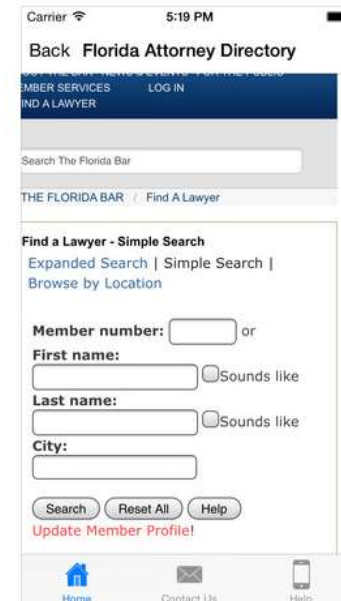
Carrier
5:19 PM
Back Florida Attorney Directory
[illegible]
EMBER SERVICES LOG IN
IND A LAWYER

Search The Florida Bar

THE FLORIDA BAR / Find A Lawyer

Find a Lawyer - Simple Search
Expanded Search | Simple Search | Browse by Location

Member number: or
First name:
Sounds like
Last name:
Sounds like
City:

Search Reset All Help
Update Member Profile!

Home
Contact Us
Help